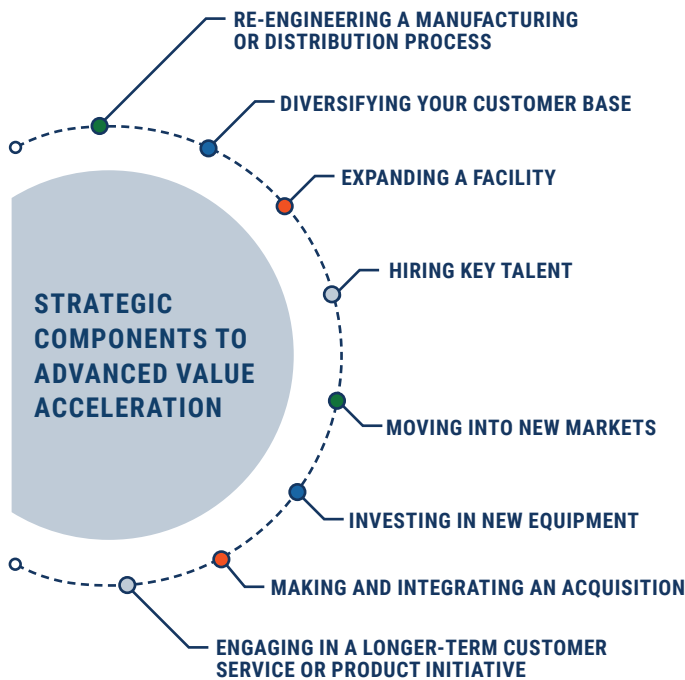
STRATEGIC COMPONENTS TO ADVANCED VALUE ACCELERATION

RE-ENGINEERING A MANUFACTURING OR DISTRIBUTION PROCESS

DIVERSIFYING YOUR CUSTOMER BASE

EXPANDING A FACILITY

HIRING KEY TALENT

MOVING INTO NEW MARKETS

INVESTING IN NEW EQUIPMENT

MAKING AND INTEGRATING AN ACQUISITION

ENGAGING IN A LONGER-TERM CUSTOMER SERVICE OR PRODUCT INITIATIVE